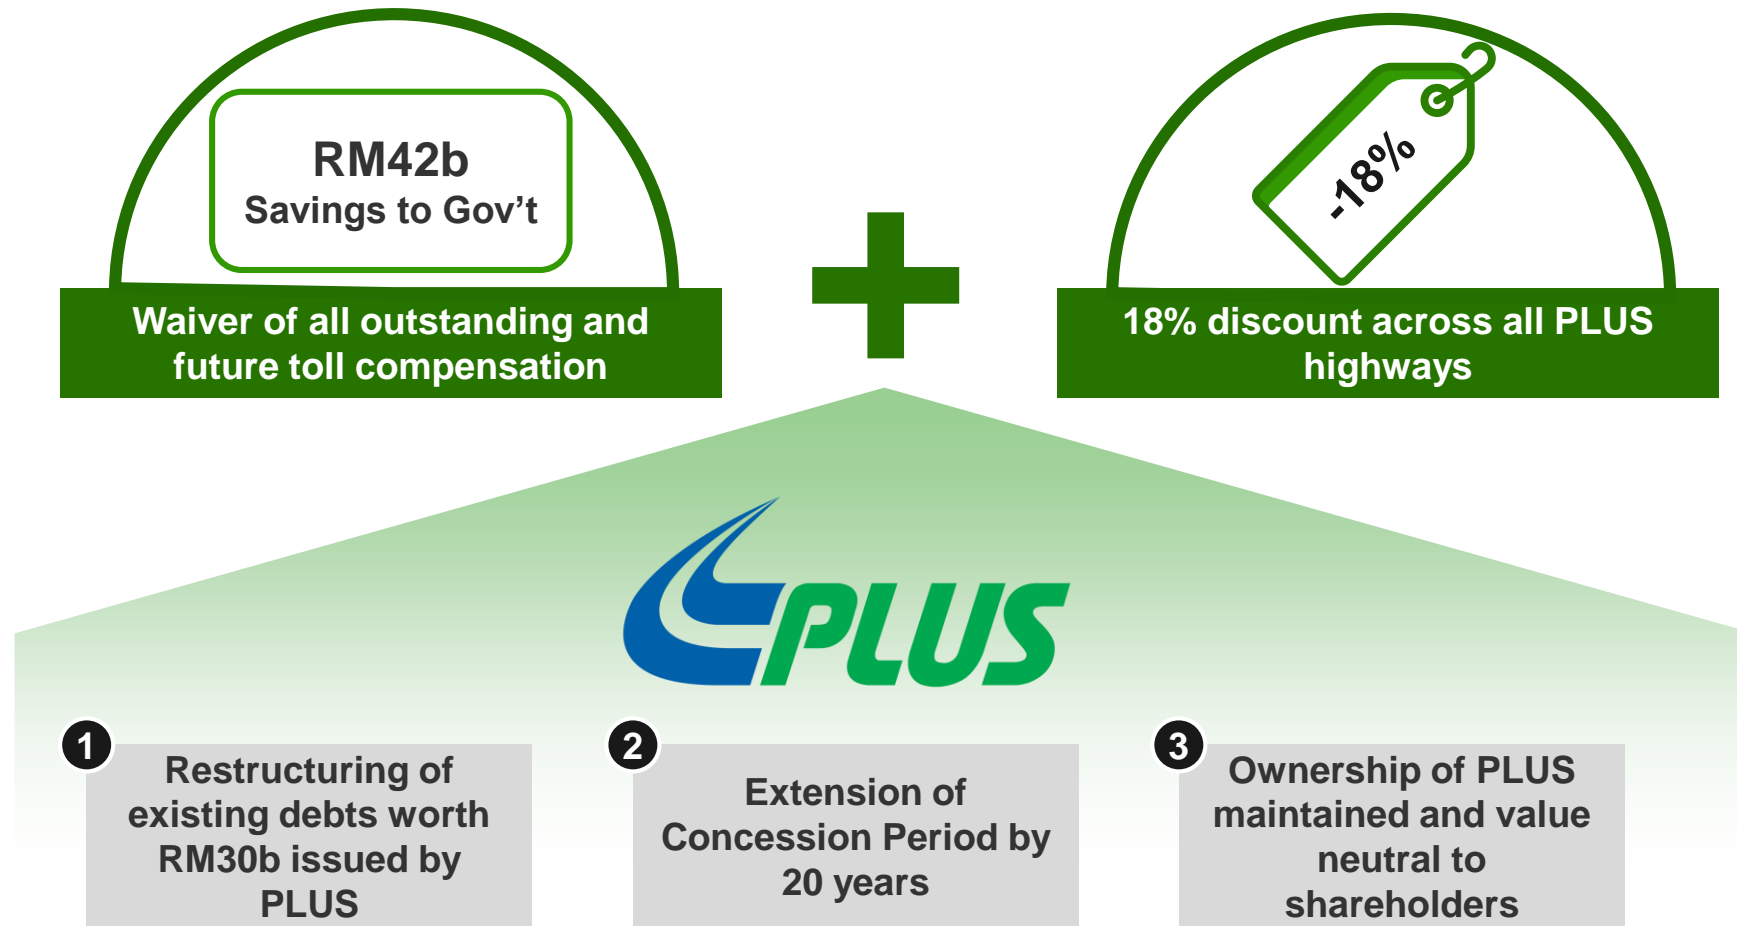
RM42b
Savings to Gov’t

Waiver of all outstanding and future toll compensation

-18%

18% discount across all PLUS highways

PLUS

1
Restructuring of existing debts worth RM30b issued by PLUS

2
Extension of Concession Period by 20 years

3
Ownership of PLUS maintained and value neutral to shareholders